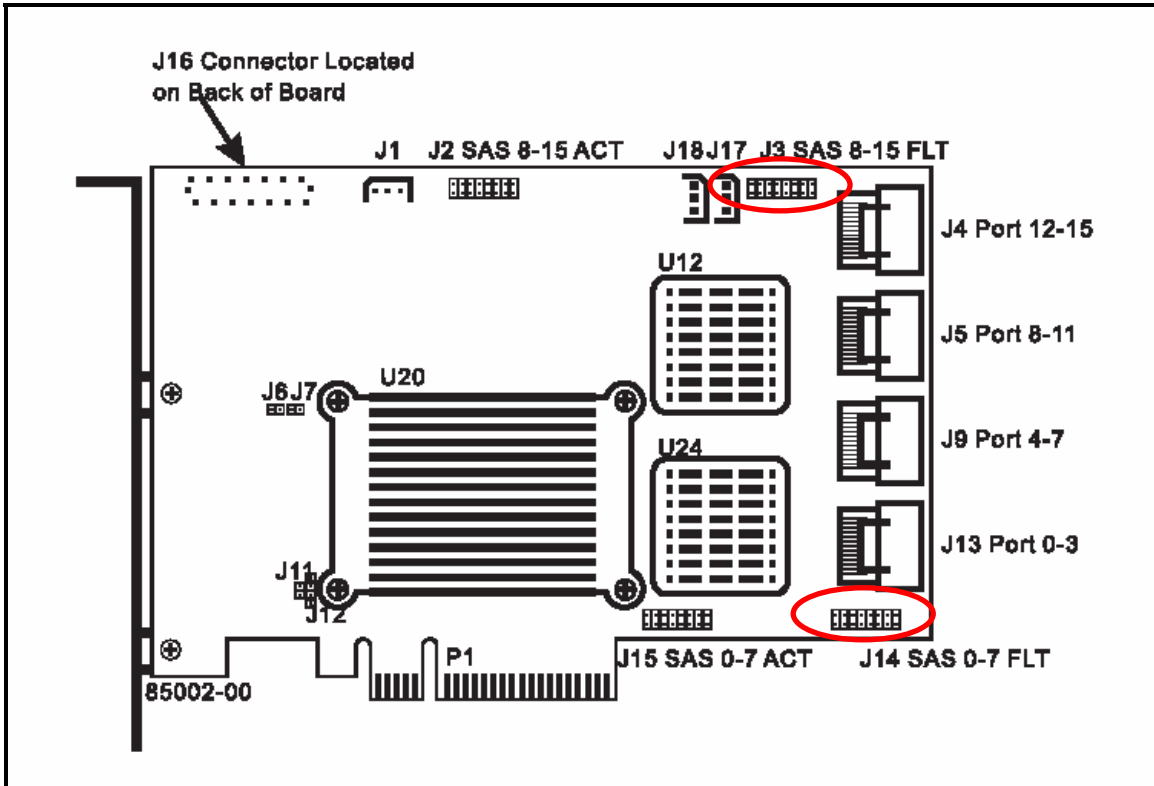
J16 Connector Located on Back of Board

J1

J2 SAS 8-15 ACT

J18

J17

J3 SAS 8-15 FLT

J4 Port 12-15

U12

J5 Port 8-11

J6

J7

U20

J9 Port 4-7

U24

J13 Port 0-3

J11

J12

P1

J15 SAS 0-7 ACT

J14 SAS 0-7 FLT

85002-00